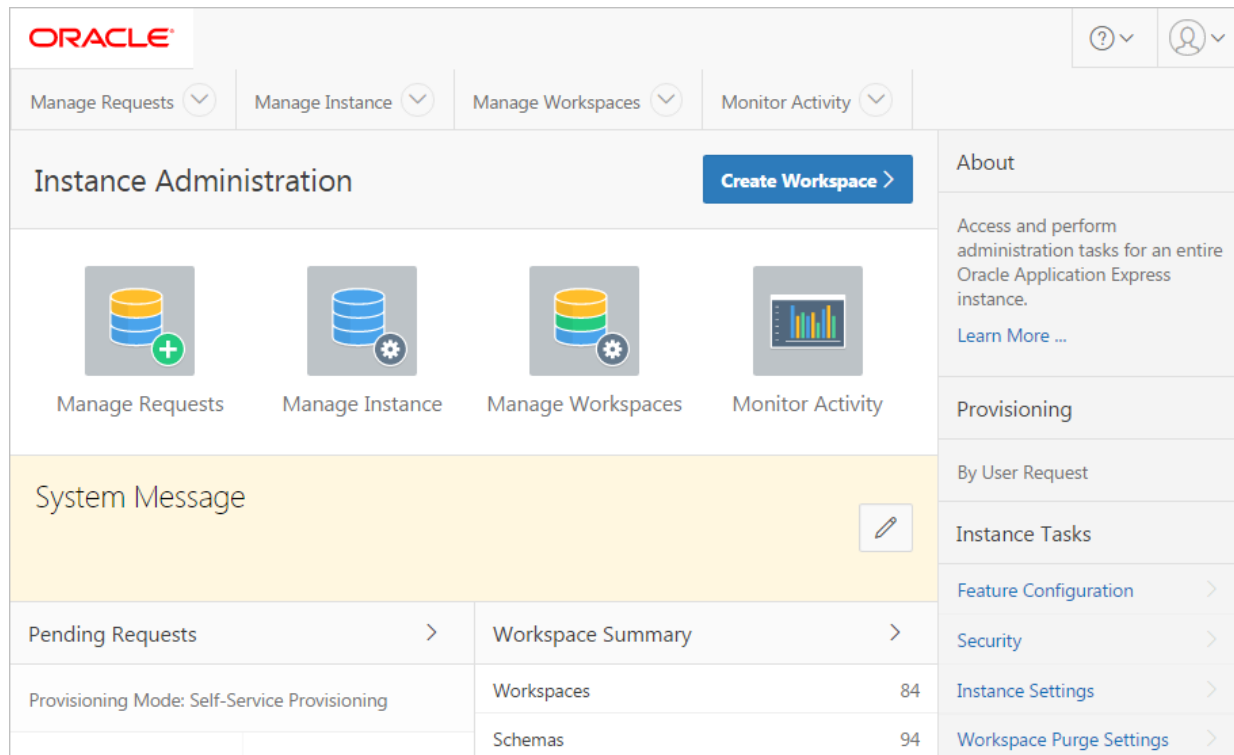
ORACLE

Manage Requests
Manage Instance
Manage Workspaces
Monitor Activity

Instance Administration

Create Workspace >

Manage Requests
Manage Instance
Manage Workspaces
Monitor Activity

System Message

Pending Requests >

Provisioning Mode: Self-Service Provisioning

Workspace Summary >

| Workspaces | 84 |
|---|---|
| Schemas | 94 |

About

Access and perform administration tasks for an entire Oracle Application Express instance.

Learn More ...

Provisioning

By User Request

Instance Tasks

Feature Configuration

Security

Instance Settings

Workspace Purge Settings